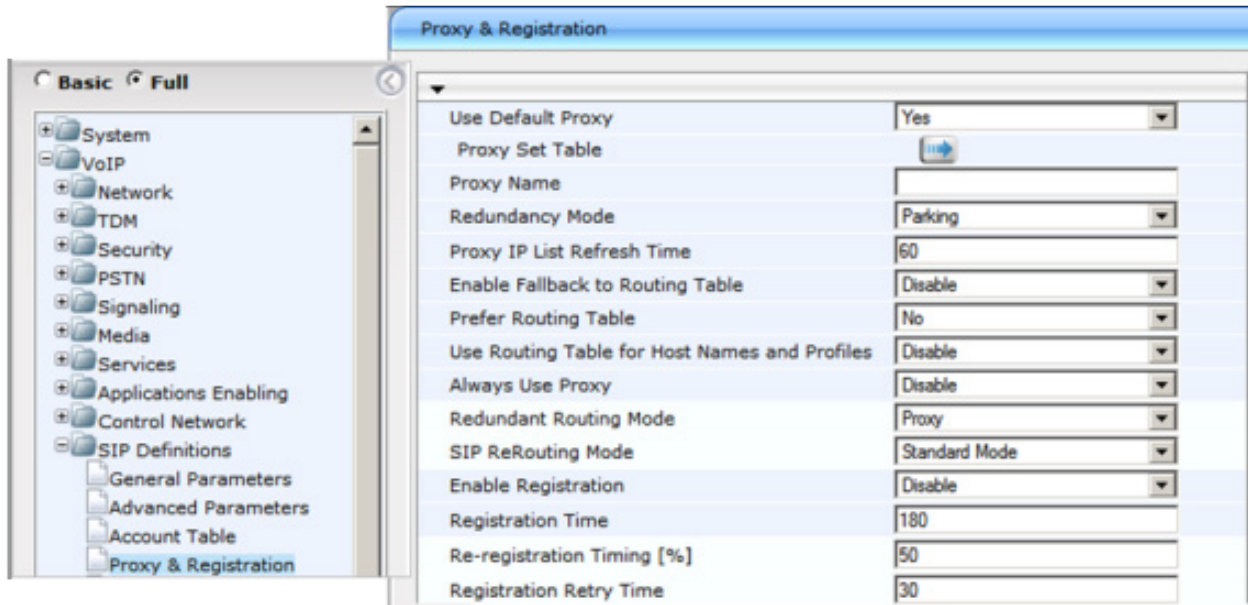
Basic Full

System
VoIP
Network
TDM
Security
PSTN
Signaling
Media
Services
Applications Enabling
Control Network
SIP Definitions
General Parameters
Advanced Parameters
Account Table
Proxy & Registration

Proxy & Registration

| | |
|---|---|
| Use Default Proxy | Yes |
| Proxy Set Table | |
| Proxy Name | |
| Redundancy Mode | Parking |
| Proxy IP List Refresh Time | 60 |
| Enable Fallback to Routing Table | Disable |
| Prefer Routing Table | No |
| Use Routing Table for Host Names and Profiles | Disable |
| Always Use Proxy | Disable |
| Redundant Routing Mode | Proxy |
| SIP ReRouting Mode | Standard Mode |
| Enable Registration | Disable |
| Registration Time | 180 |
| Re-registration Timing [%] | 50 |
| Registration Retry Time | 30 |